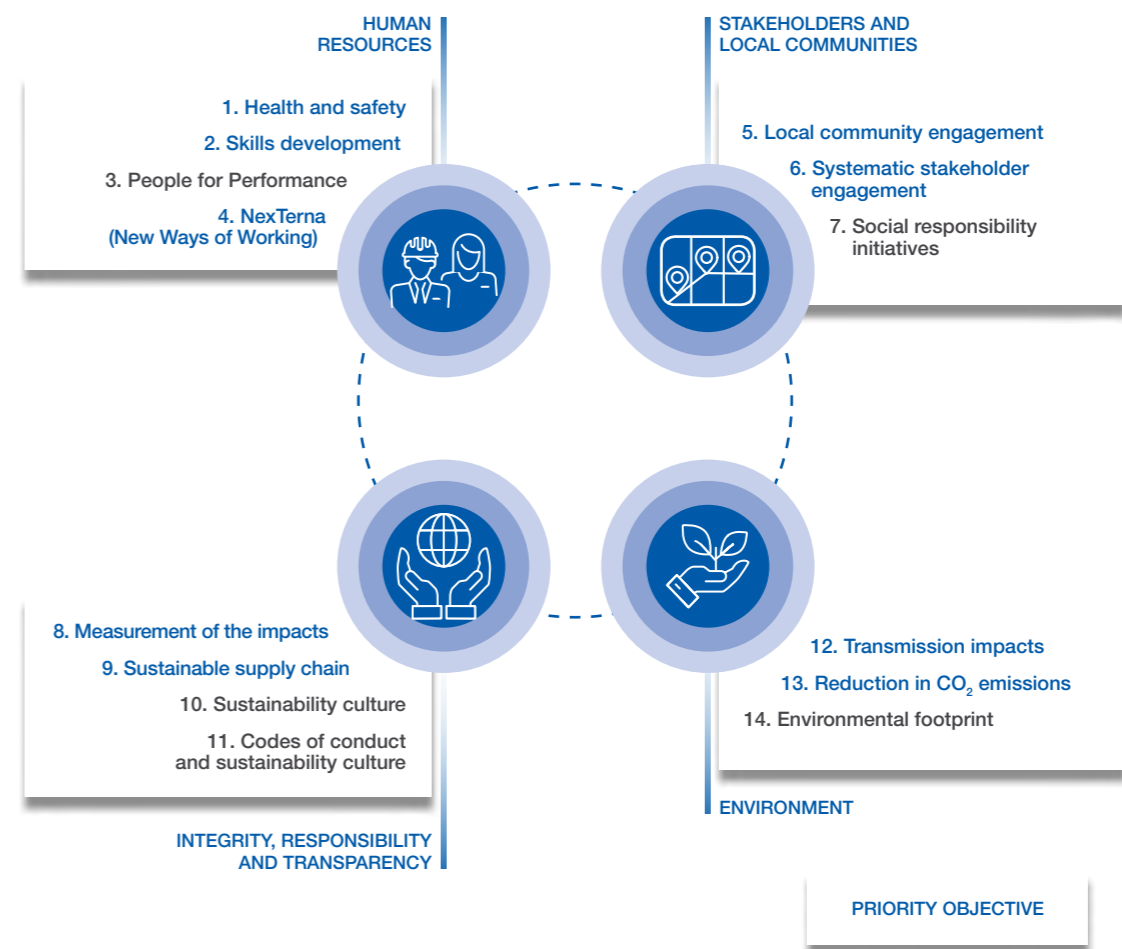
HUMAN RESOURCES

1. Health and safety
2. Skills development
3. People for Performance
4. NexTerna (New Ways of Working)

STAKEHOLDERS AND LOCAL COMMUNITIES

5. Local community engagement
6. Systematic stakeholder engagement
7. Social responsibility initiatives

8. Measurement of the impacts
9. Sustainable supply chain
10. Sustainability culture
11. Codes of conduct and sustainability culture

INTEGRITY, RESPONSIBILITY AND TRANSPARENCY

12. Transmission impacts
13. Reduction in $CO_2$ emissions
14. Environmental footprint

ENVIRONMENT

PRIORITY OBJECTIVE